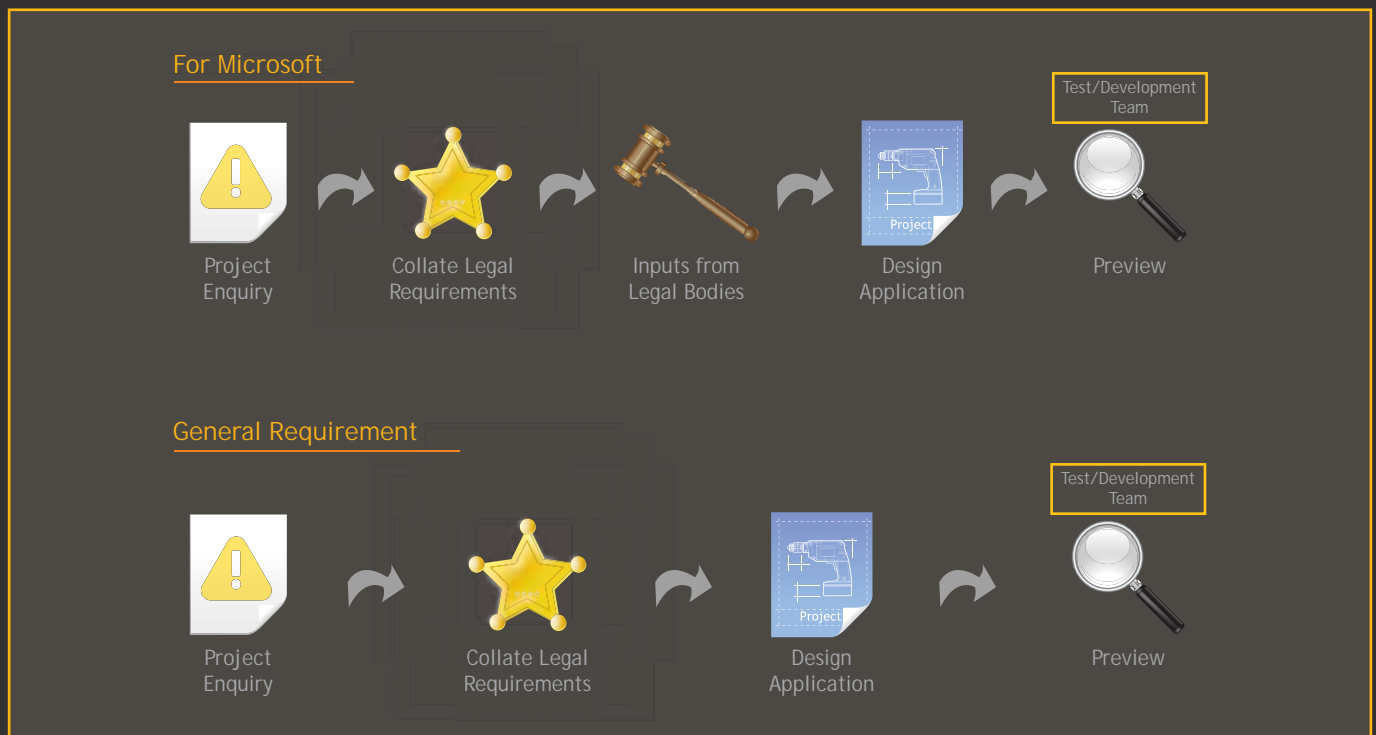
For Microsoft

Test/Development Team

Project Enquiry

Collate Legal Requirements

Inputs from Legal Bodies

Project

Design Application

Preview

General Requirement

Test/Development Team

Project Enquiry

Collate Legal Requirements

Project

Design Application

Preview